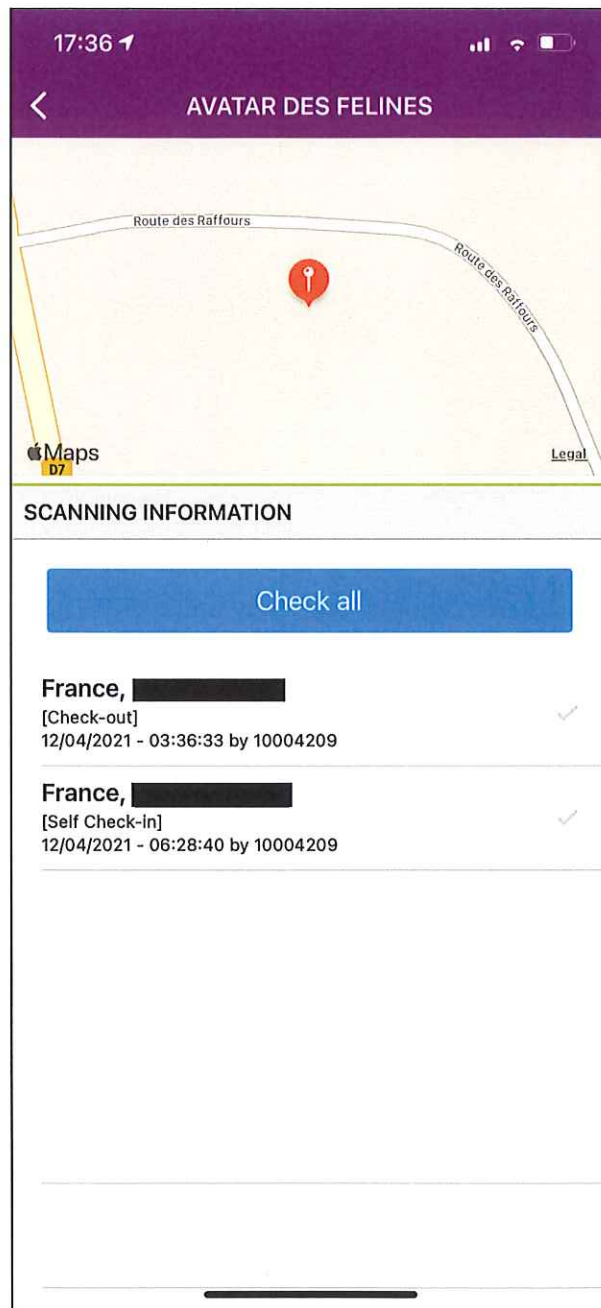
17:36

<

AVATAR DES FELINES

Route des Raffours

Route des Raffours

Maps

D7

Legal

SCANNING INFORMATION

Check all

France, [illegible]
[Check-out]
12/04/2021 - 03:36:33 by 10004209

France, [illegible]
[Self Check-in]
12/04/2021 - 06:28:40 by 10004209